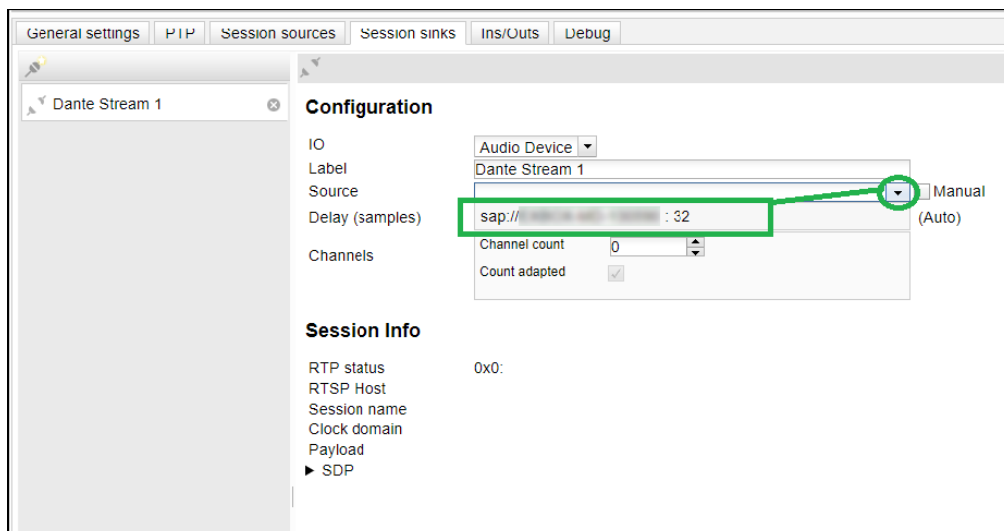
General settings | PTP | Session sources | Session sinks | Ins/Outs | Debug

Dante Stream 1

Configuration

IO
Audio Device
Label
Dante Stream 1
Source
Manual
Delay (samples)
sap://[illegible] : 32
(Auto)
Channels
Channel count
0
Count adapted

Session Info

RTP status
0x0:
RTSP Host
Session name
Clock domain
Payload
▶ SDP